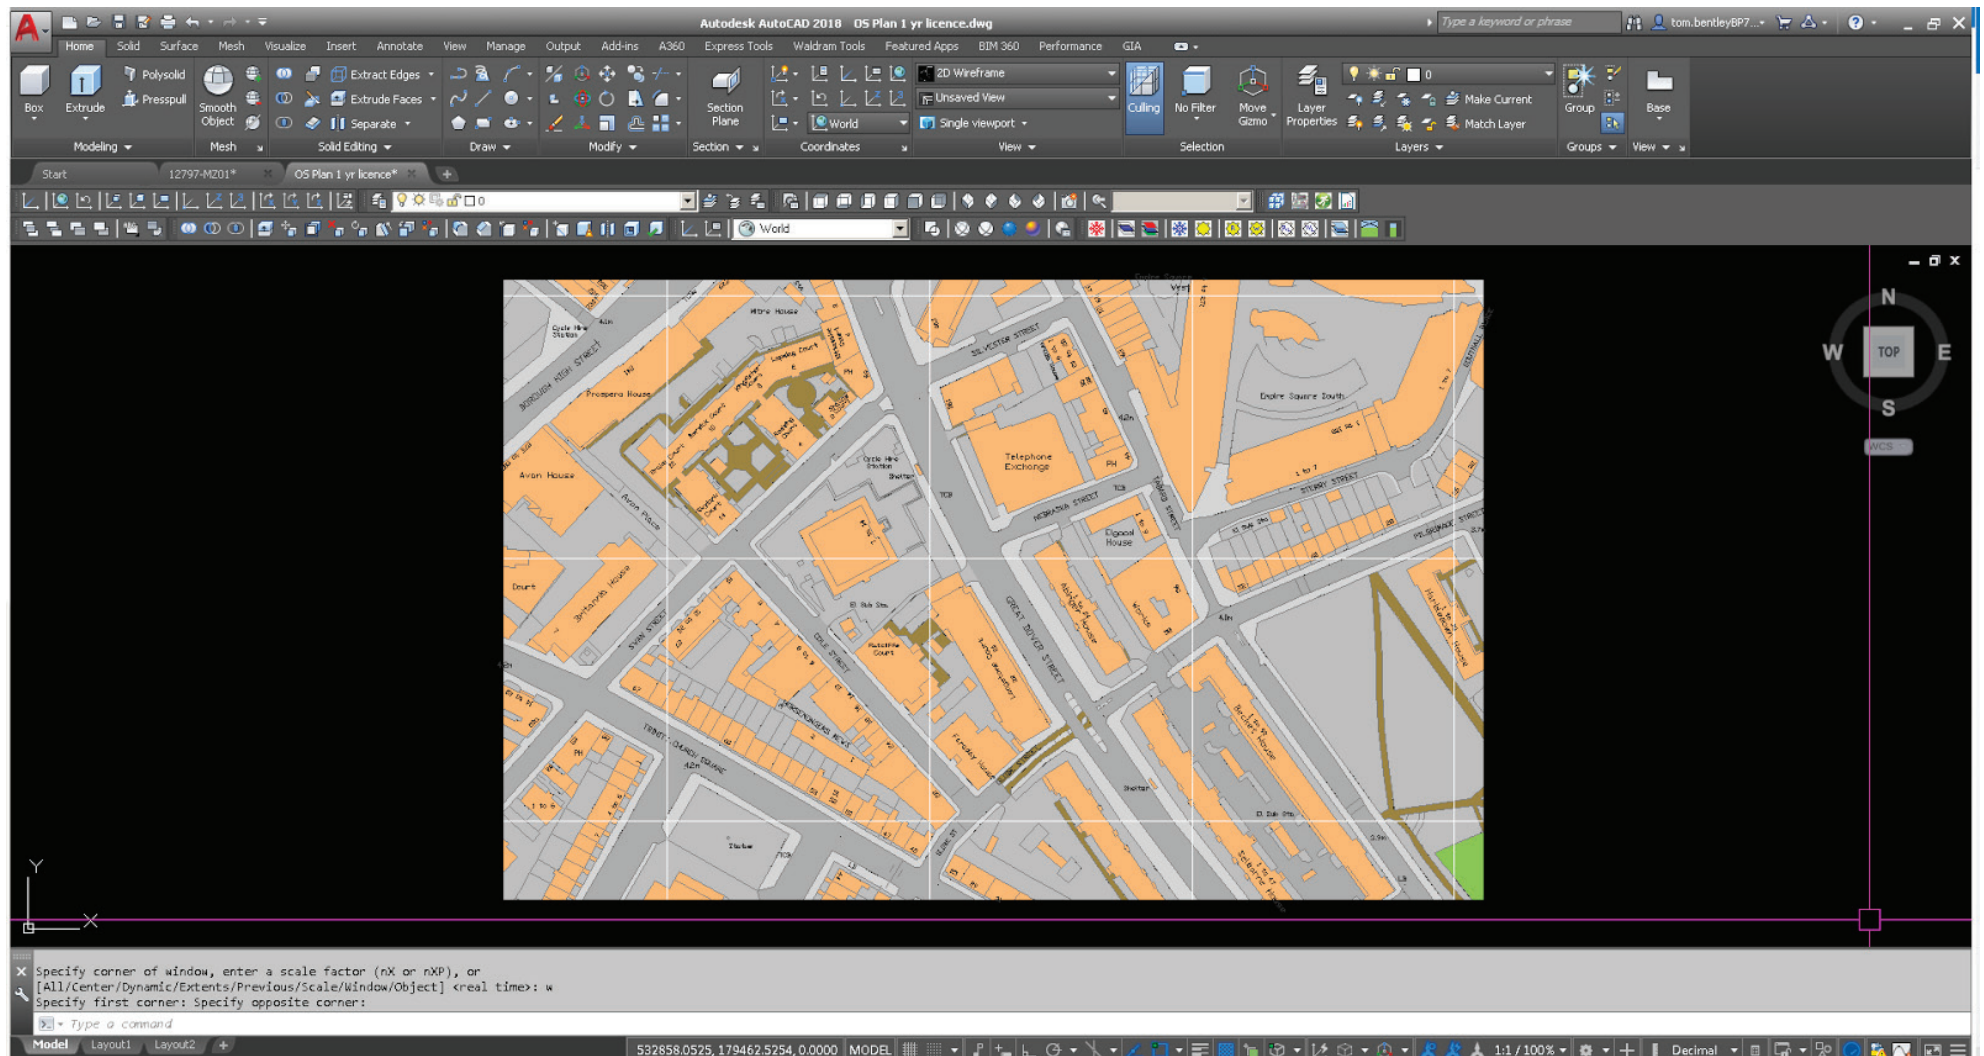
Autodesk AutoCAD 2018 OS Plan 1 yr licence.dwg

Type a keyword or phrase

tom.bentleyBP7...

Home Solid Surface Mesh Visualize Insert Annotate View Manage Output Add-ins A360 Express Tools Waldram Tools Featured Apps BIM 360 Performance GIA

Box Extrude Polysolid Presspull Smooth Object Extract Edges Extrude Faces Separate Section Plane World 2D Wireframe Unsaved View Single viewport Culling No Filter Move Gizmo Layer Properties Make Current Match Layer Group Base

Modeling Mesh Solid Editing Draw Modify Section Coordinates View Selection Layers Groups View

Start 12797-MZ01* OS Plan 1 yr licence*

0

World

N W TOP E S WCS

Borough High Street Prospero House Avon House Avon Place Britannia House Swan Street Trinity Church Square Cole Street Telephone Exchange Great Dover Street Empire Square South Sterry Street Elgood House Silvester Street Harper Road Tabard Street

Y X

Specify corner of window, enter a scale factor (nX or nXP), or
[All/Center/Dynamic/Extents/Previous/Scale/Window/Object] <real time>: w
Specify first corner: Specify opposite corner:

Type a command

Model Layout1 Layout2

532858.0525, 179462.5254, 0.0000 MODEL 1:1 / 100% Decimal